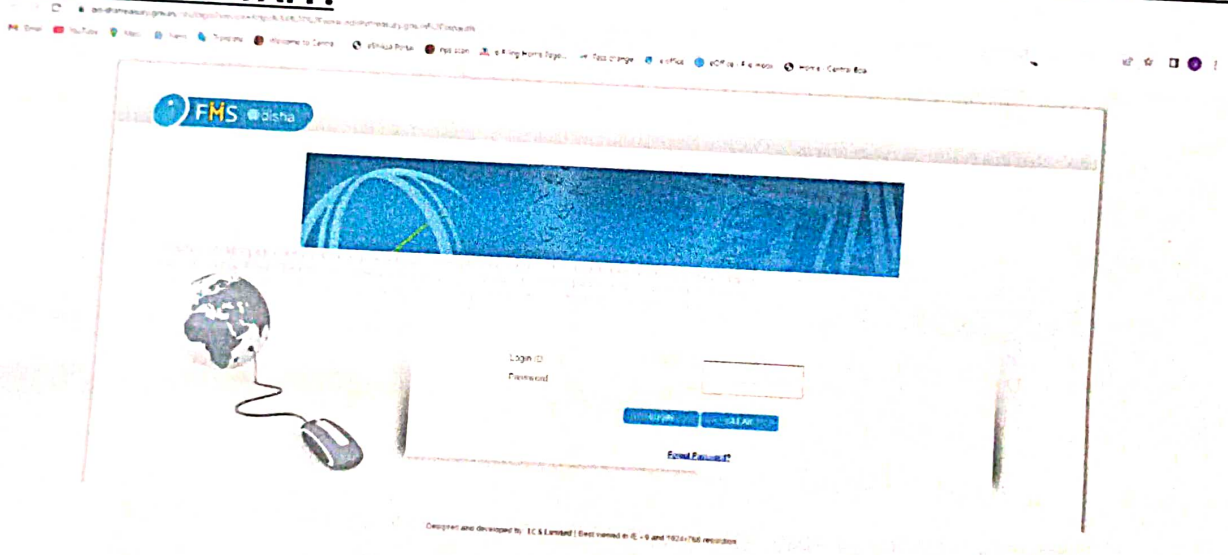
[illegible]

Gmail YouTube Maps News Translate Welcome to Central eShram Portal nps scan e-Filing Home Page Rate change e office eOffice : File mgmt Home - Central Boa

FMS Odisha

Login ID
Password

LOGIN CLEAR

Forgot Password?

Designed and developed by TCS Limited | Best viewed in IE - 9 and 1024x768 resolution